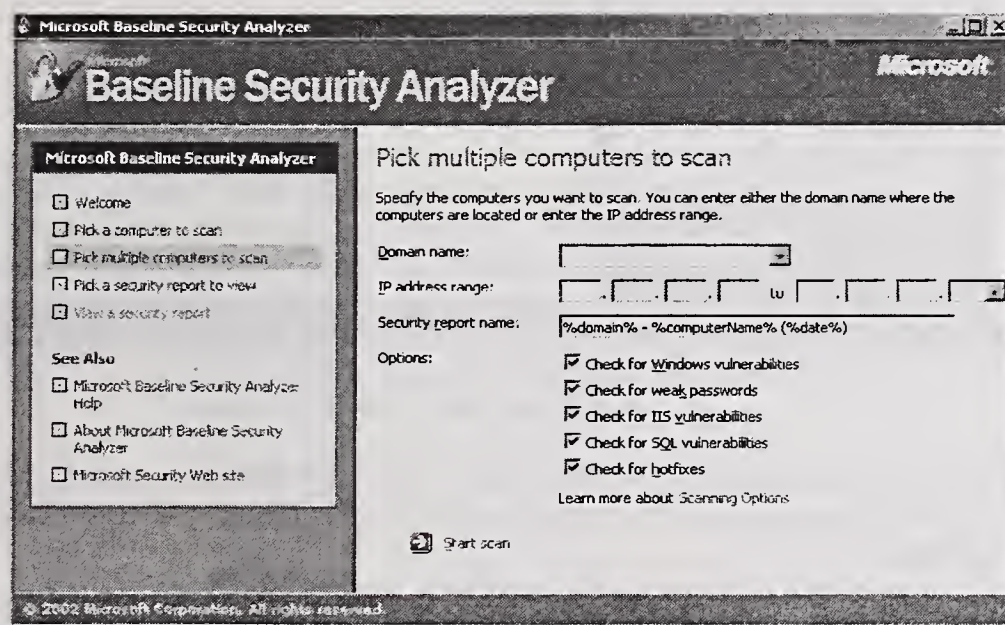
Microsoft Baseline Security Analyzer

Microsoft Baseline Security Analyzer

Microsoft

Microsoft Baseline Security Analyzer

Welcome

Pick a computer to scan

Pick multiple computers to scan

Pick a security report to view

View a security report

See Also

Microsoft Baseline Security Analyzer Help

About Microsoft Baseline Security Analyzer

Microsoft Security Web site

Pick multiple computers to scan

Specify the computers you want to scan. You can enter either the domain name where the computers are located or enter the IP address range.

Domain name:

IP address range: to

Security report name: %domain% - %computerName% (%date%)

Options:

Check for Windows vulnerabilities

Check for weak passwords

Check for IIS vulnerabilities

Check for SQL vulnerabilities

Check for hotfixes

Learn more about Scanning Options

Start scan

© 2002 Microsoft Corporation. All rights reserved.